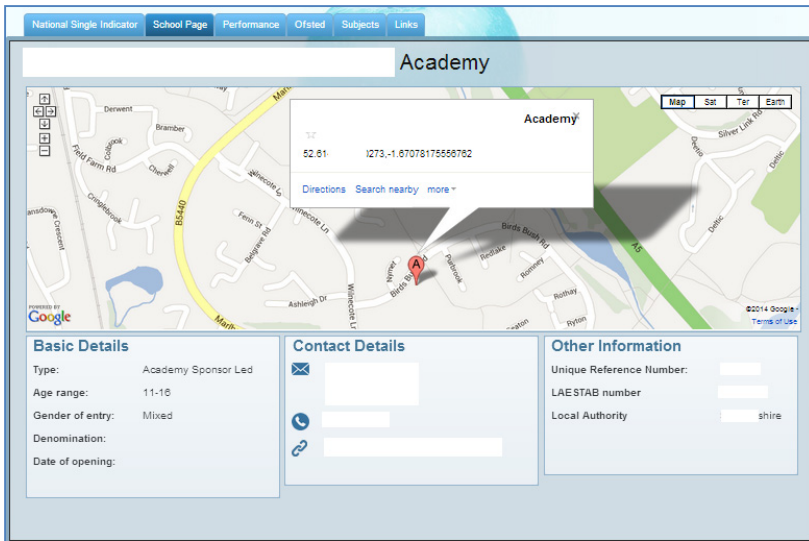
National Single Indicator | School Page | Performance | Ofsted | Subjects | Links

Academy

Map | Sat | Ter | Earth

Academy

52.61 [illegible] 273,-1.67078175556782

Directions Search nearby more

Derwent
Bramber
Field Farm Rd
Collbrook
Cherwell
Cringlebrook
Lansdowne Crescent
B5440
Fenn St
Belgrave Rd
Winecote Ln
Ashleigh Dr
Nymet
Birds Bush Rd
Peakbrook
Redlake
Romney
Rothay
Ryton
Silver Link Rd
Delph
Deltic
A5
Marl

POWERED BY Google

©2014 Google
Terms of Use

Basic Details
Type: Academy Sponsor Led
Age range: 11-16
Gender of entry: Mixed
Denomination:
Date of opening:

Contact Details

Other Information
Unique Reference Number:
LAESTAB number
Local Authority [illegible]shire